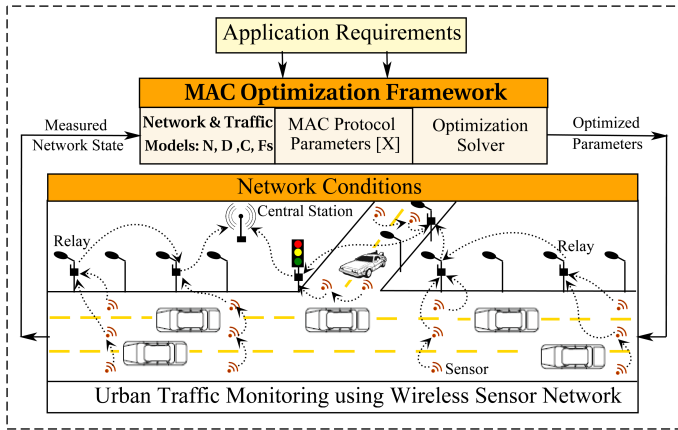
Application Requirements

MAC Optimization Framework

Measured Network State

Network & Traffic Models: N, D ,C, Fs

MAC Protocol Parameters [X]

Optimization Solver

Optimized Parameters

Network Conditions

Central Station

Relay

Relay

Sensor

Urban Traffic Monitoring using Wireless Sensor Network